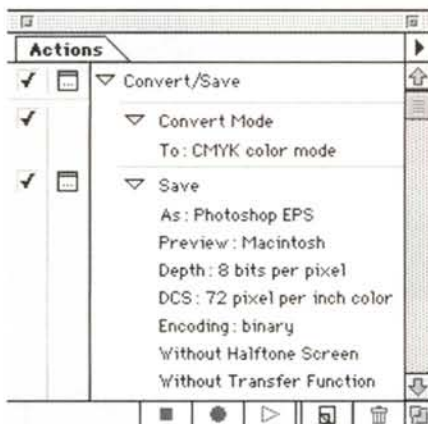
Actions

✓ ▽ Convert/Save
✓ ▽ Convert Mode
To: CMYK color mode
✓ ▽ Save
As: Photoshop EPS
Preview: Macintosh
Depth: 8 bits per pixel
DCS: 72 pixel per inch color
Encoding: binary
Without Halftone Screen
Without Transfer Function